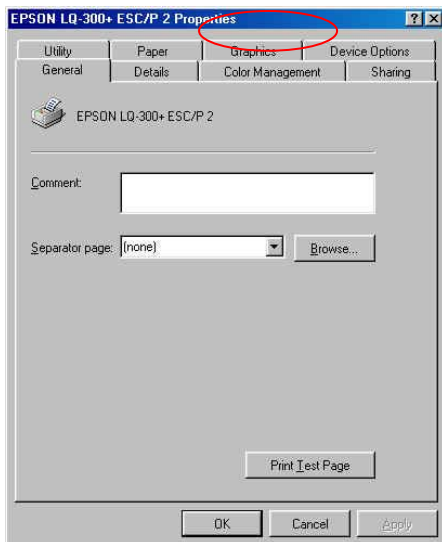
EPSON LQ-300+ ESC/P 2 Properties

?

×

Utility

Paper

Graphics

Device Options

General

Details

Color Management

Sharing

EPSON LQ-300+ ESC/P 2

Comment:

Separator page: (none)

Browse...

Print Test Page

OK

Cancel

Apply